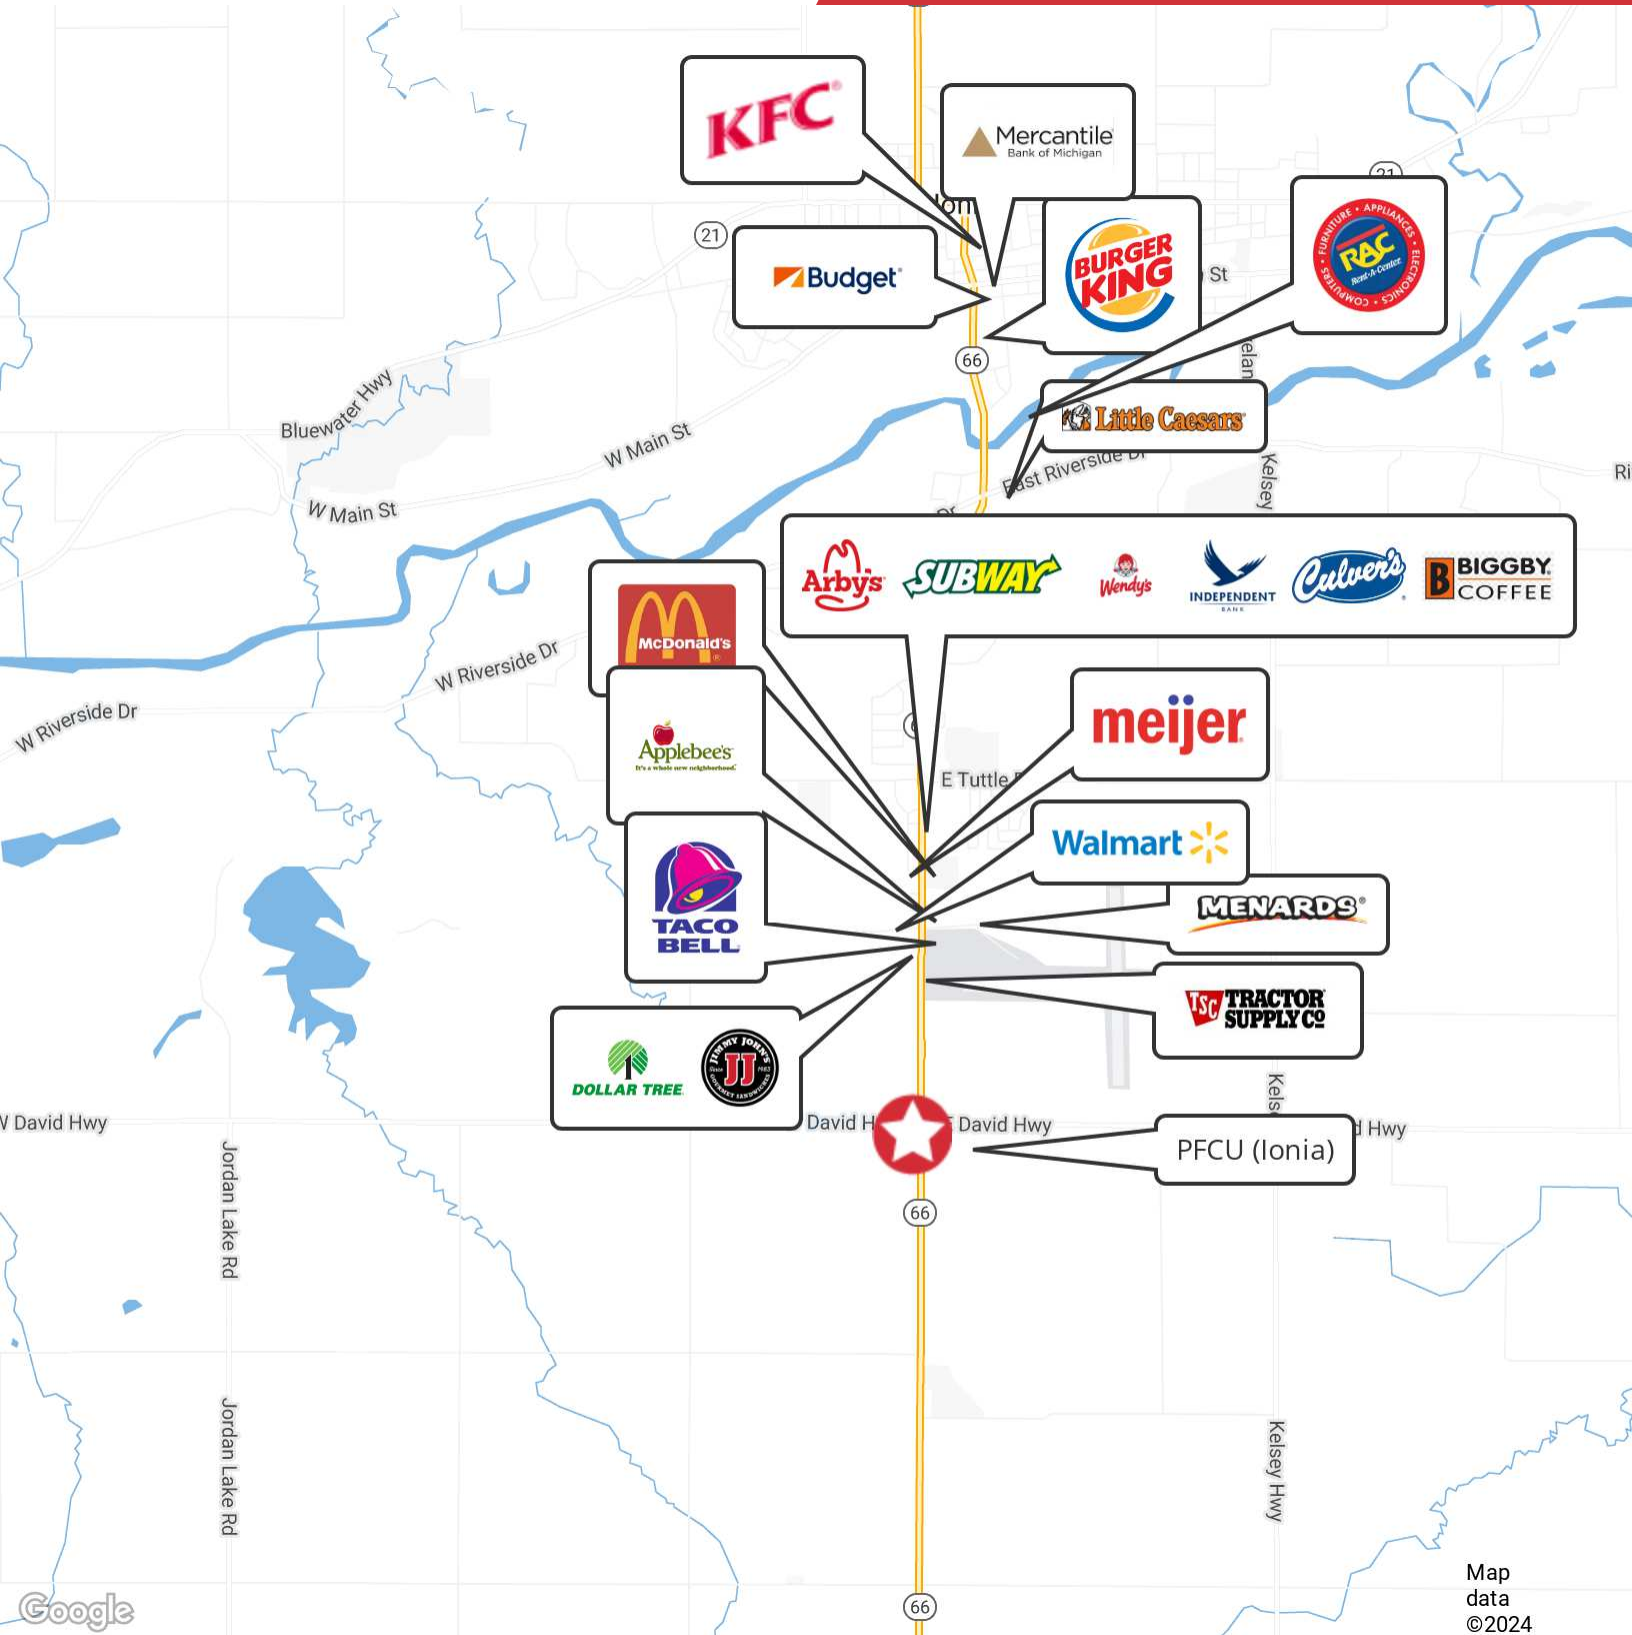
KFC

Mercantile
Bank of Michigan

21

Budget

BURGER KING

St

21

FURNITURE • APPLIANCES • ELECTRONICS • COMPUTERS
RAC
Rent-A-Center

66

Little Caesars

Bluewater Hwy

W Main St

W Main St

East Riverside Dr

Kelsey

Ri

Arby's SUBWAY Wendy's INDEPENDENT BANK Culver's BIGGBY COFFEE

McDonald's

W Riverside Dr

W Riverside Dr

Applebee's
It's a whole new neighborhood.

meijer

E Tuttle

Walmart

TACO BELL

MENARDS

TSC TRACTOR SUPPLY CO

DOLLAR TREE

JIMMY JOHN'S JJ GOURMET SANDWICHES Since 1983

Kels

W David Hwy

David H

David Hwy

d Hwy

PFCU (Ionia)

Jordan Lake Rd

66

Jordan Lake Rd

Kelsey Hwy

Google

Map data ©2024

66